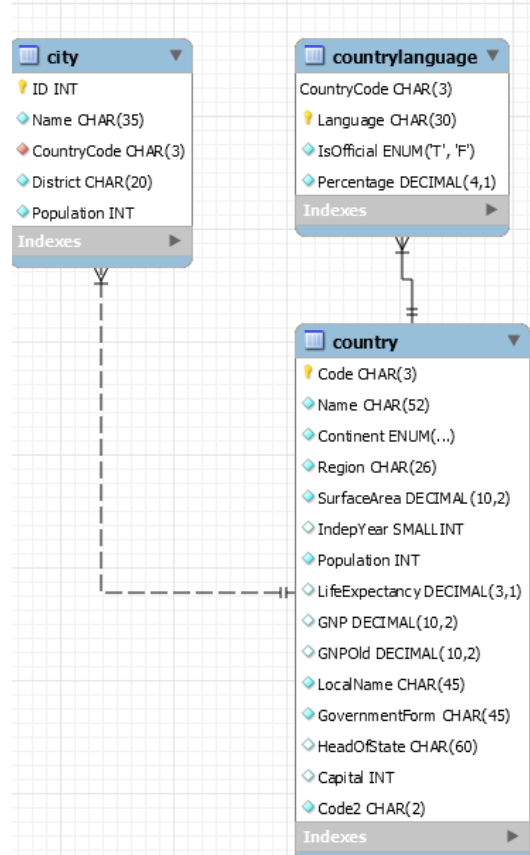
city

ID INT

Name CHAR(35)

CountryCode CHAR(3)

District CHAR(20)

Population INT

Indexes

countrylanguage

CountryCode CHAR(3)

Language CHAR(30)

IsOfficial ENUM('T', 'F')

Percentage DECIMAL(4,1)

Indexes

country

Code CHAR(3)

Name CHAR(52)

Continent ENUM(...)

Region CHAR(26)

SurfaceArea DECIMAL(10,2)

IndepYear SMALLINT

Population INT

LifeExpectancy DECIMAL(3,1)

GNP DECIMAL(10,2)

GNPOld DECIMAL(10,2)

LocalName CHAR(45)

GovernmentForm CHAR(45)

HeadOfState CHAR(60)

Capital INT

Code2 CHAR(2)

Indexes